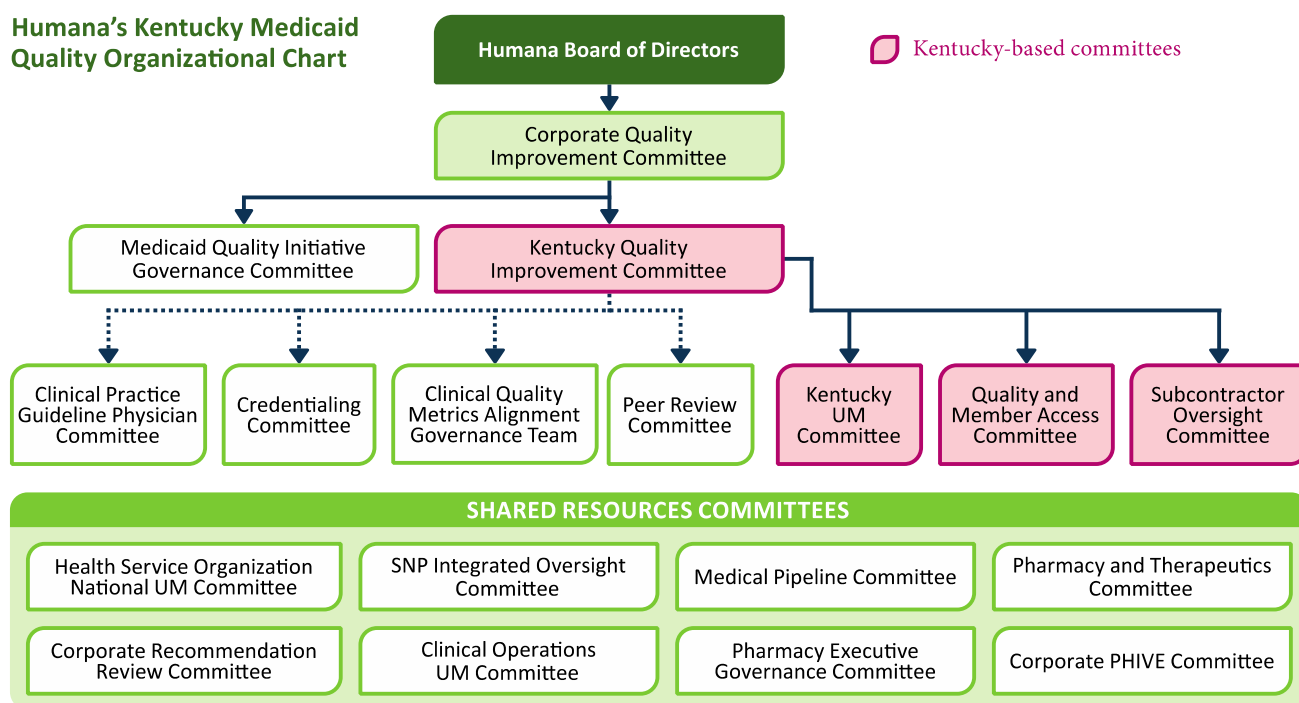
Humana's Kentucky Medicaid Quality Organizational Chart

Humana Board of Directors

Kentucky-based committees

Corporate Quality Improvement Committee

Medicaid Quality Initiative Governance Committee

Kentucky Quality Improvement Committee

Clinical Practice Guideline Physician Committee

Credentialing Committee

Clinical Quality Metrics Alignment Governance Team

Peer Review Committee

Kentucky UM Committee

Quality and Member Access Committee

Subcontractor Oversight Committee

SHARED RESOURCES COMMITTEES

Health Service Organization National UM Committee

SNP Integrated Oversight Committee

Medical Pipeline Committee

Pharmacy and Therapeutics Committee

Corporate Recommendation Review Committee

Clinical Operations UM Committee

Pharmacy Executive Governance Committee

Corporate PHIVE Committee